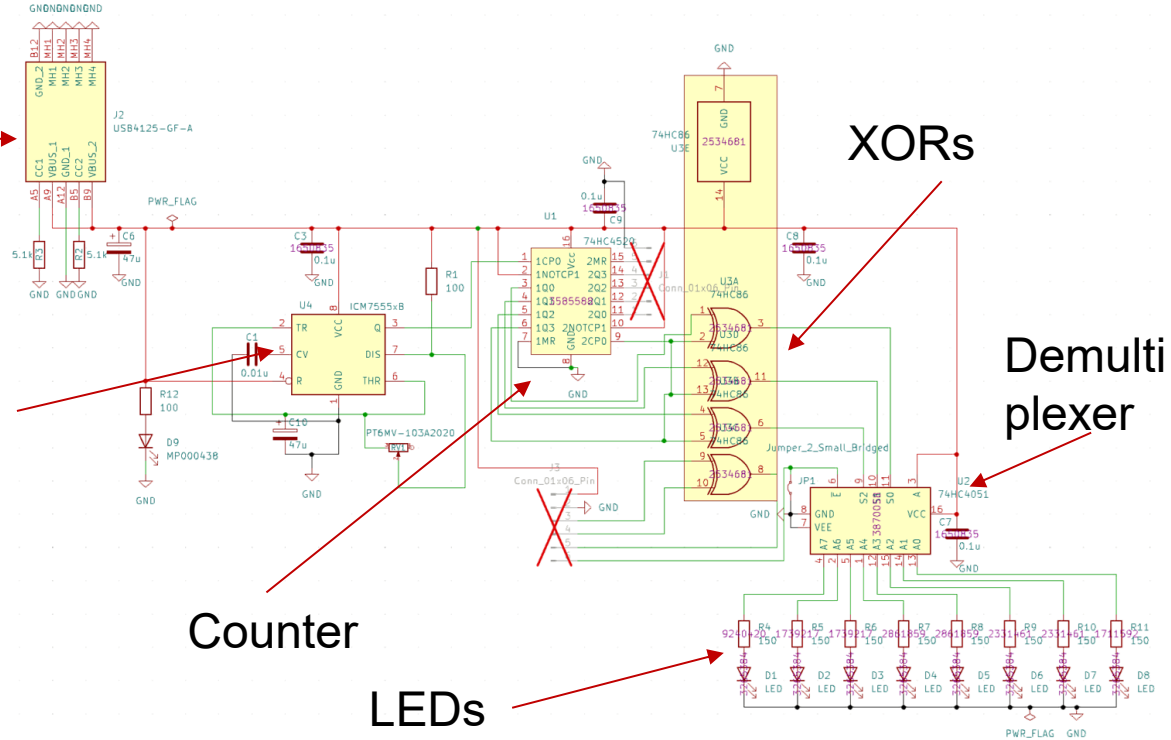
GNDGNDGNDGND

B12 MH1 MH2 MH3 MH4

GND_2 MH1 MH2 MH3 MH4

J2
USB4125-GF-A

CC1 VBUS_1 GND_1 CC2 VBUS_2

A5 A9 A12 B5 B9

PWR_FLAG

5.1k R3 R2 5.1k

C6
47u

GND GND GND GND

C3
0.1u

R1
100

U4 ICM7555xB

TR VCC Q CV DIS R GND THR

C1
0.01u

C10
47u

R12
100

D9
MP000438

GND

PT6MV-103A2020
RV1

GND

U1
74HC4520

1CP0 Vcc 2MR 1NOTCP1 2Q3 1Q0 2Q2 1Q1 2Q1 1Q2 2Q0 1Q3 2NOTCP1 1MR 2CP0 GND

C9
0.1u

GND

J1
Conn_01x06

GND

J3
Conn_01x06_Pin

GND

GND

74HC86
U3E

VCC
2534681

14

XORs

U3A
74HC86
U3B
74HC86
U3C
74HC86
U3D
74HC86

2534681

C8
0.1u

Jumper_2_Small_Bridged
JP1

U2
74HC4051

GND VEE S2 S1 S0 A VCC
A7 A6 A5 A4 A3 A2 A1 A0

C7
0.1u

GND

Demultiplexer

R4 R5 R6 R7 R8 R9 R10 R11
150 150 150 150 150 150 150 150

D1 D2 D3 D4 D5 D6 D7 D8
LED LED LED LED LED LED LED LED

PWR_FLAG GND

Counter

LEDs